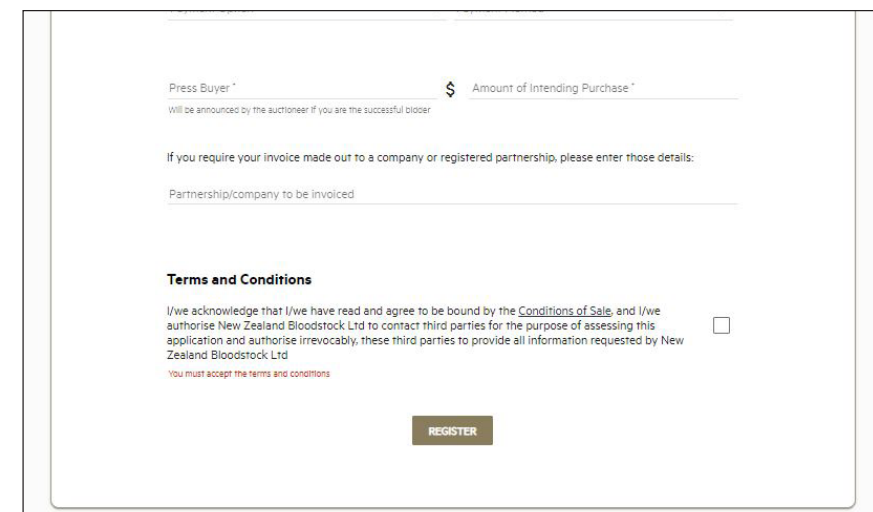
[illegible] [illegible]

Press Buyer *

Will be announced by the auctioneer if you are the successful bidder

$ Amount of Intending Purchase *

If you require your invoice made out to a company or registered partnership, please enter those details:

Partnership/company to be invoiced

**Terms and Conditions**

I/we acknowledge that I/we have read and agree to be bound by the Conditions of Sale, and I/we authorise New Zealand Bloodstock Ltd to contact third parties for the purpose of assessing this application and authorise irrevocably, these third parties to provide all information requested by New Zealand Bloodstock Ltd

You must accept the terms and conditions

REGISTER